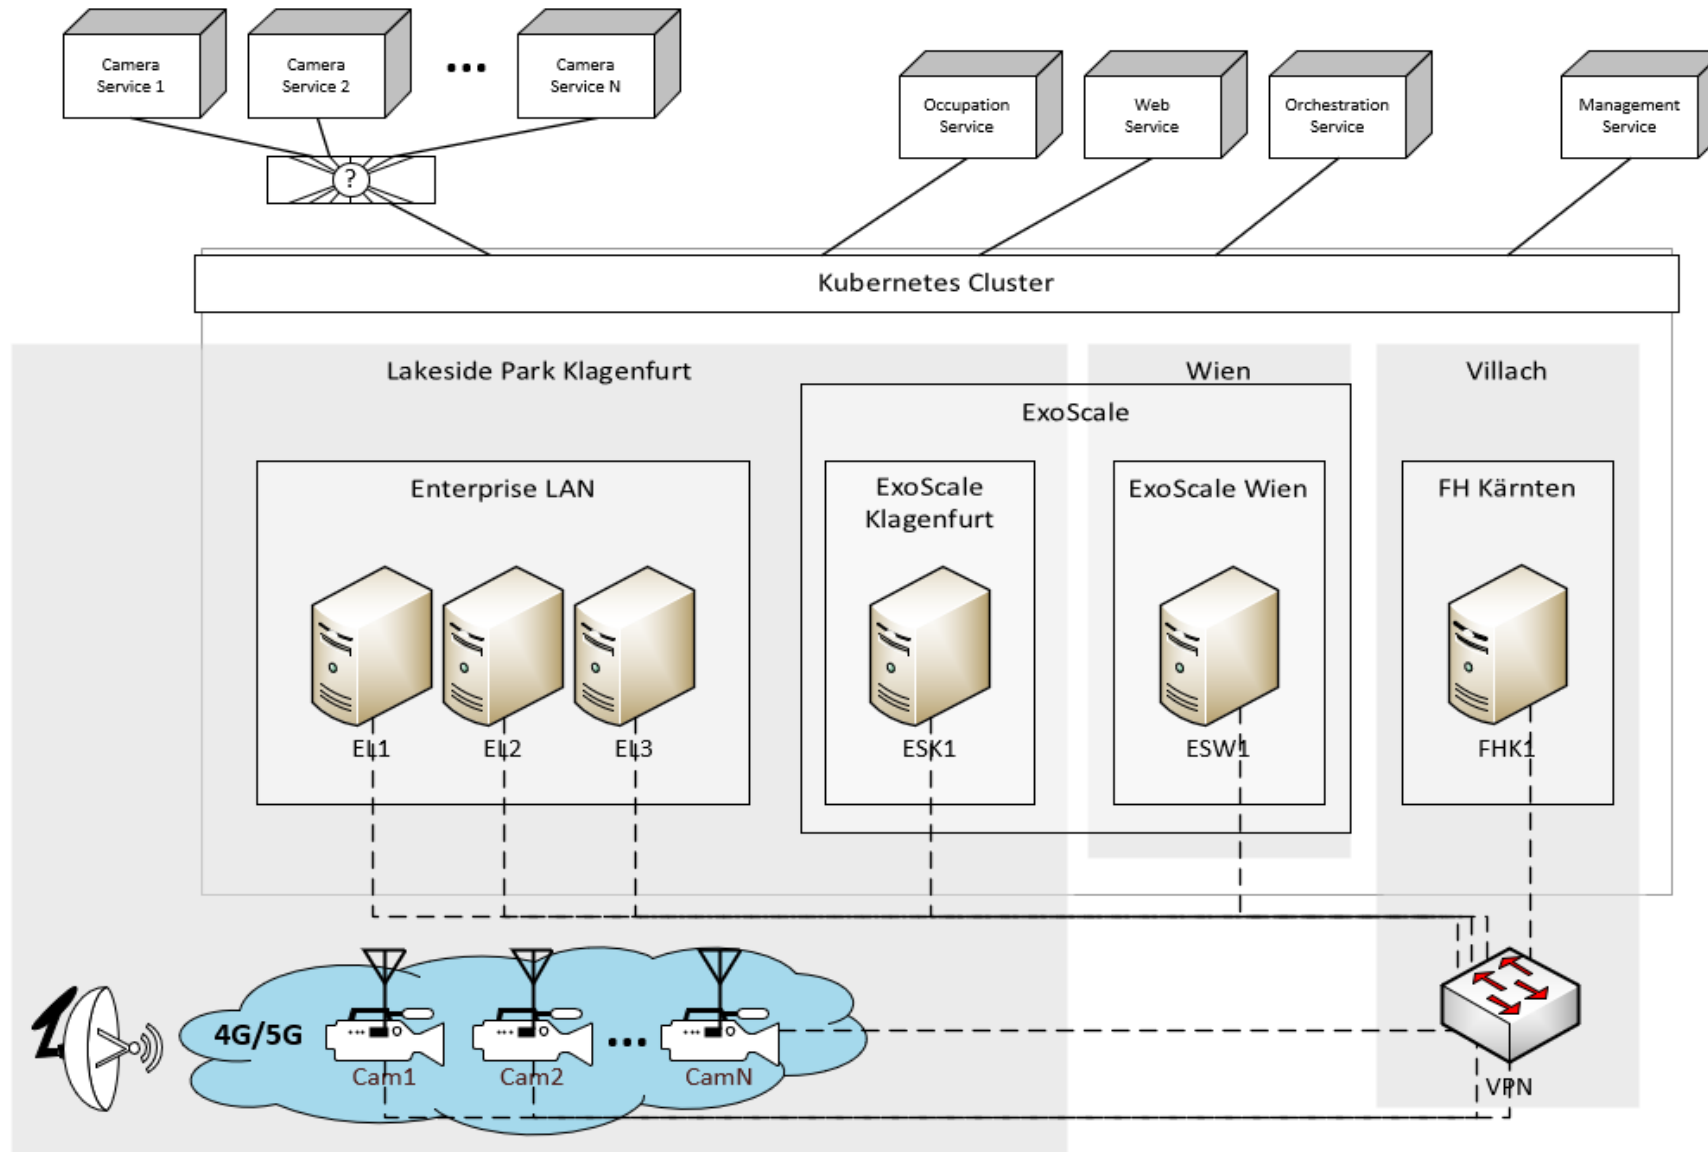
Camera Service 1

Camera Service 2

...

Camera Service N

?

Occupation Service

Web Service

Orchestration Service

Management Service

Kubernetes Cluster

Lakeside Park Klagenfurt

Wien

Villach

ExoScale

Enterprise LAN

ExoScale Klagenfurt

ExoScale Wien

FH Kärnten

EL1

EL2

EL3

ESK1

ESW1

FHK1

4G/5G

Cam1

Cam2

...

CamN

VPN